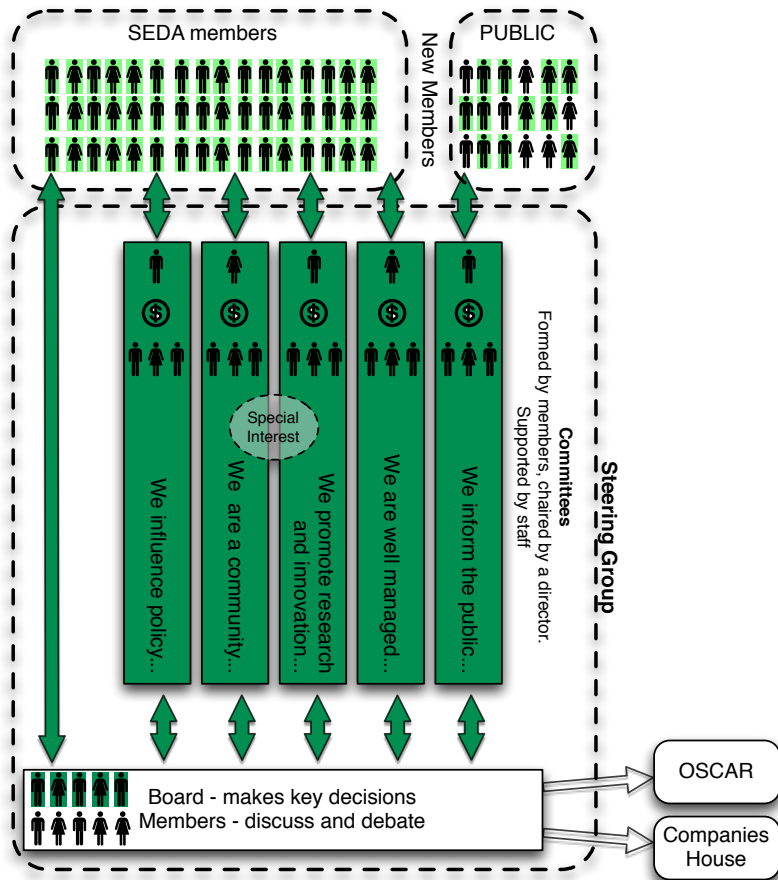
SEDA members

New Members

PUBLIC

Special Interest

We influence policy...

We are a community...

We promote research and innovation...

We are well managed...

We inform the public...

Committees
Formed by members, chaired by a director.
Supported by staff

Steering Group

Board - makes key decisions
Members - discuss and debate

OSCAR

Companies House